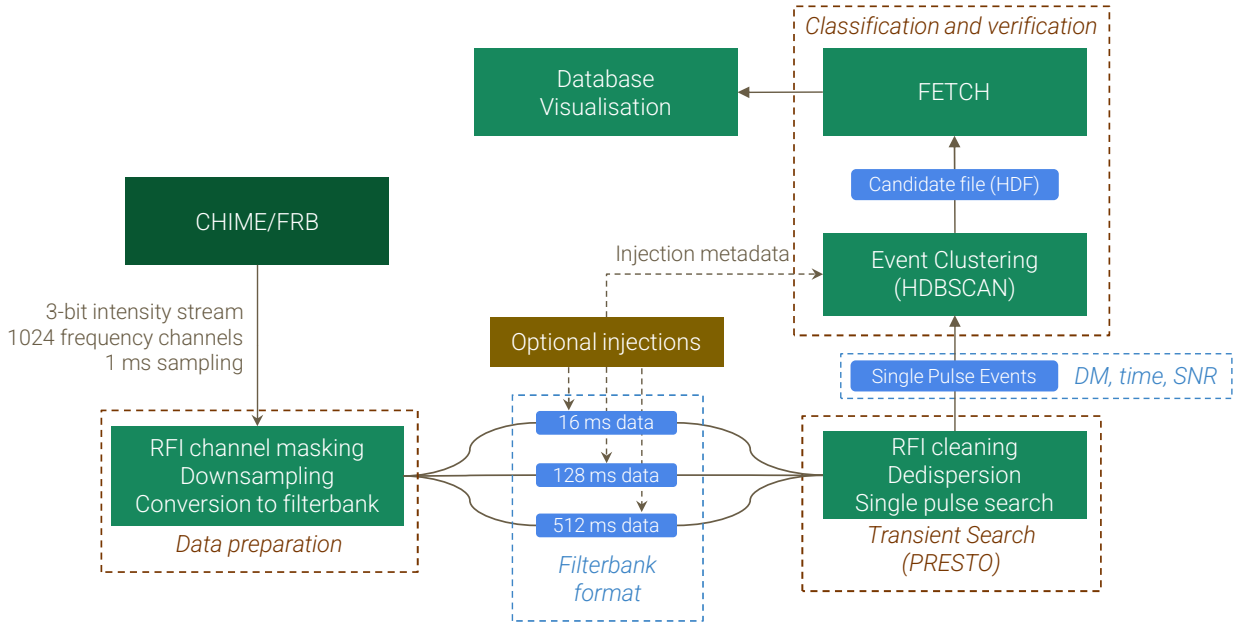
Classification and verification

Database Visualisation

FETCH

Candidate file (HDF)

CHIME/FRB

Injection metadata

Event Clustering (HDBSCAN)

3-bit intensity stream
1024 frequency channels
1 ms sampling

Optional injections

Single Pulse Events

DM, time, SNR

16 ms data

128 ms data

512 ms data

RFI channel masking
Downsampling
Conversion to filterbank

Data preparation

Filterbank format

RFI cleaning
Dedispersion
Single pulse search

Transient Search (PRESTO)